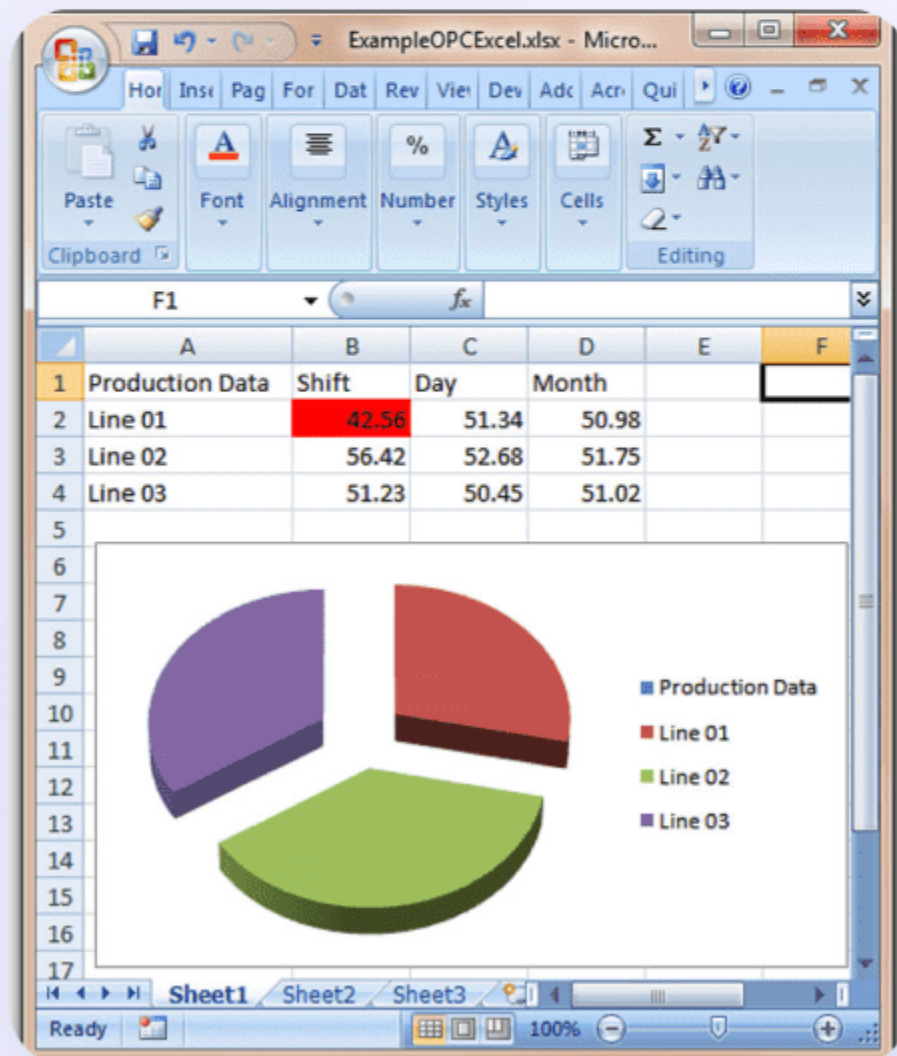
ExampleOPCExcel.xlsx - Micro...

Hor Inse Pag For Dat Rev View Dev Adc Acr Qui

Paste
Clipboard
Font
Alignment
Number
Styles
Cells
Editing

F1
$f_x$

| | A | B | C | D | E | F |
|---|---|---|---|---|---|---|
| 1 | Production Data | Shift | Day | Month | | |
| 2 | Line 01 | 42.56 | 51.34 | 50.98 | | |
| 3 | Line 02 | 56.42 | 52.68 | 51.75 | | |
| 4 | Line 03 | 51.23 | 50.45 | 51.02 | | |
| 5 | | | | | | |
| 6 | | | | | | |
| 7 | | | | | | |
| 8 | | | | | | |
| 9 | | | | | | |
| 10 | | | | | | |
| 11 | | | | | | |
| 12 | | | | | | |
| 13 | | | | | | |
| 14 | | | | | | |
| 15 | | | | | | |
| 16 | | | | | | |
| 17 | | | | | | |

Production Data
Line 01
Line 02
Line 03

Sheet1 Sheet2 Sheet3

Ready
100%